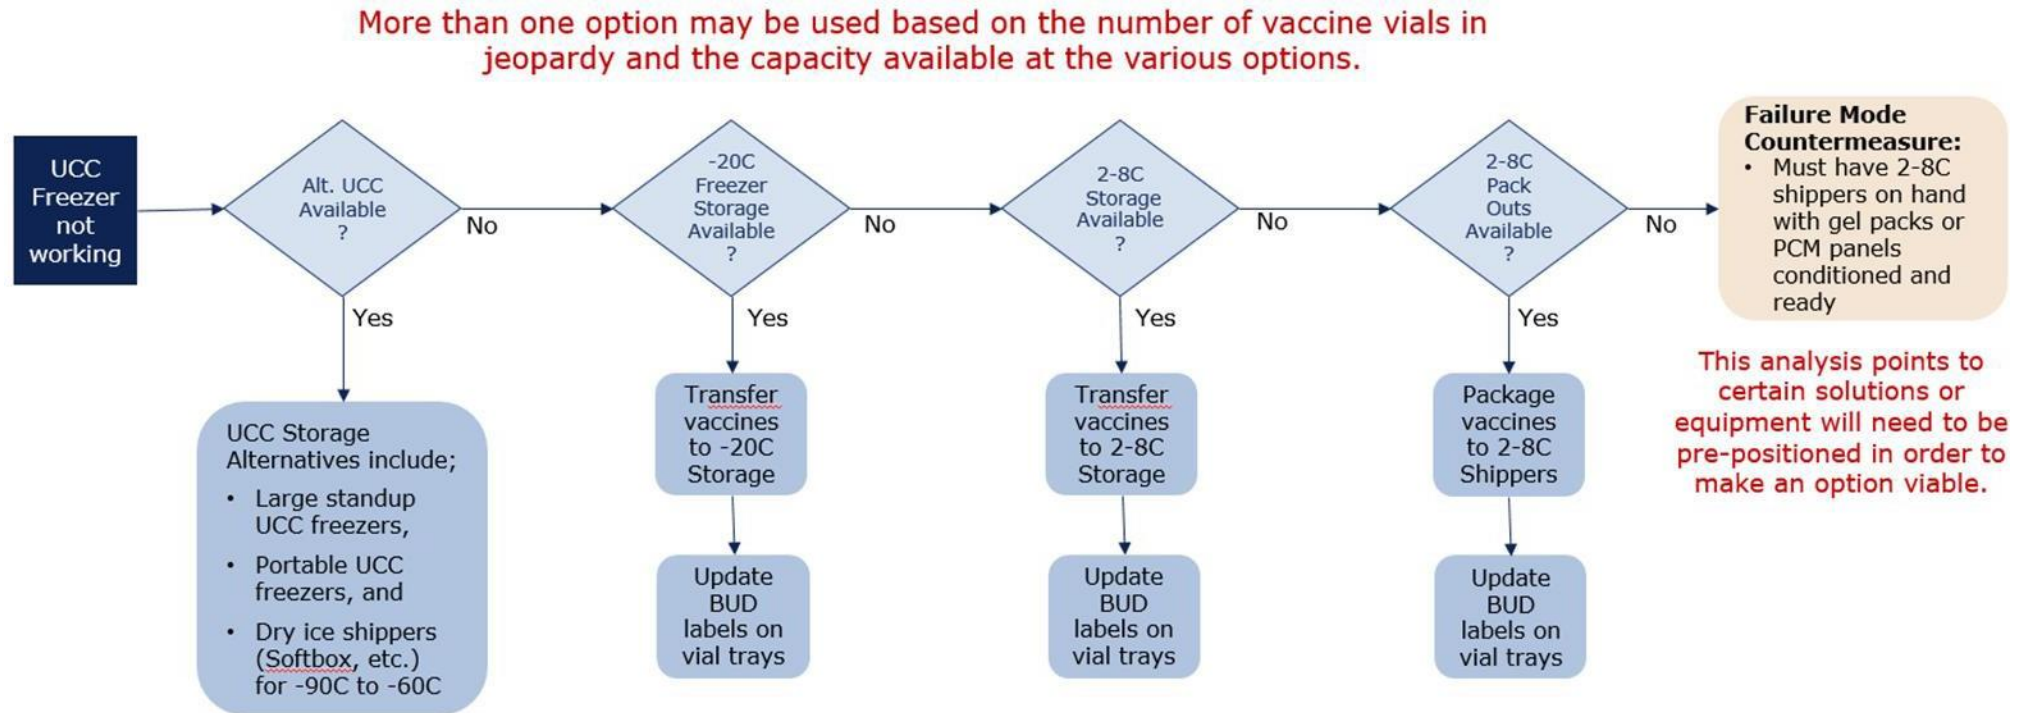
More than one option may be used based on the number of vaccine vials in jeopardy and the capacity available at the various options.

UCC Freezer not working

Alt. UCC Available ?

No

Yes

UCC Storage Alternatives include;
- Large standup UCC freezers,
- Portable UCC freezers, and
- Dry ice shippers (Softbox, etc.) for -90C to -60C

-20C Freezer Storage Available ?

No

Yes

Transfer vaccines to -20C Storage

Update BUD labels on vial trays

2-8C Storage Available ?

No

Yes

Transfer vaccines to 2-8C Storage

Update BUD labels on vial trays

2-8C Pack Outs Available ?

No

Yes

Package vaccines to 2-8C Shippers

Update BUD labels on vial trays

Failure Mode Countermeasure:
- Must have 2-8C shippers on hand with gel packs or PCM panels conditioned and ready

This analysis points to certain solutions or equipment will need to be pre-positioned in order to make an option viable.